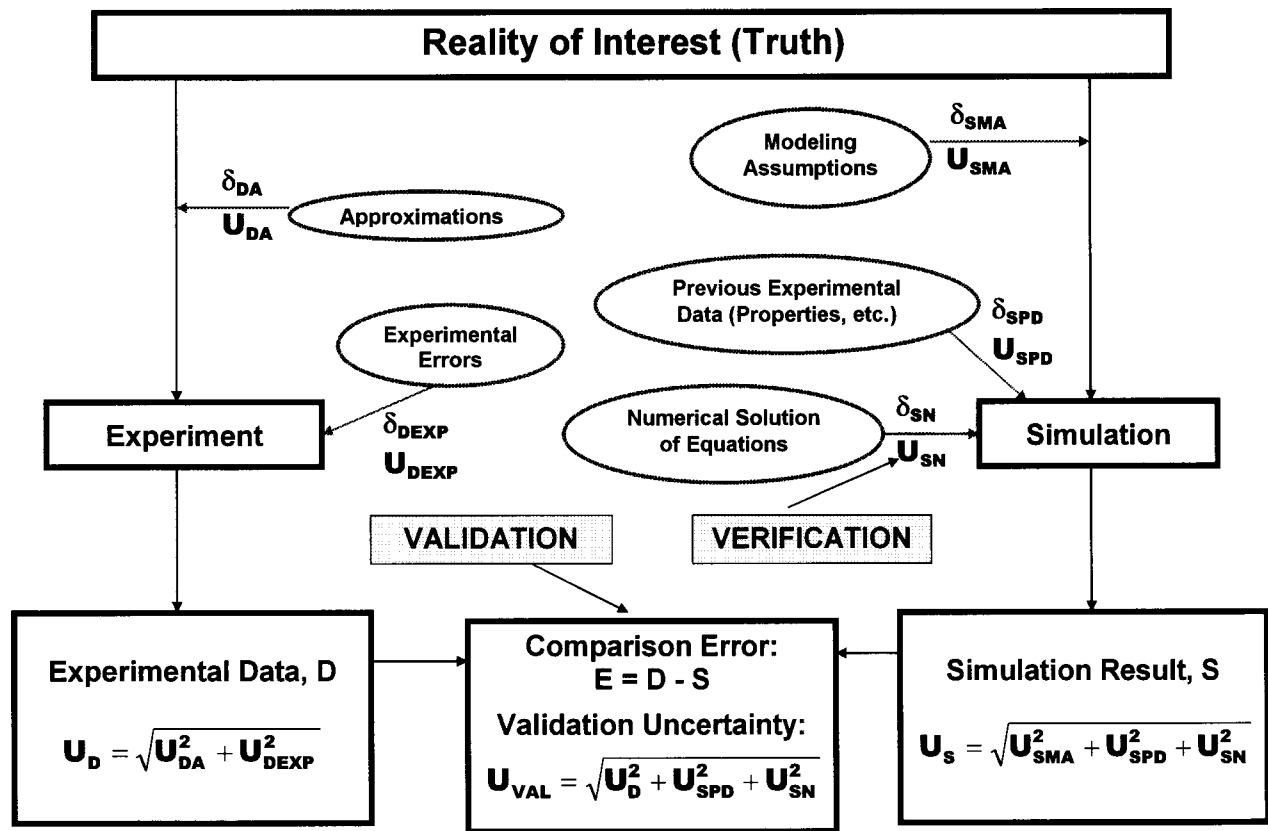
Reality of Interest (Truth)

Modeling Assumptions

$\delta_{SMA}$
$U_{SMA}$

$\delta_{DA}$
$U_{DA}$

Approximations

Previous Experimental Data (Properties, etc.)

$\delta_{SPD}$
$U_{SPD}$

Experimental Errors

Numerical Solution of Equations

$\delta_{SN}$
$U_{SN}$

Experiment

$\delta_{DEXP}$
$U_{DEXP}$

Simulation

VALIDATION

VERIFICATION

Experimental Data, D

$U_D = \sqrt{U_{DA}^2 + U_{DEXP}^2}$

Comparison Error:
E = D - S
Validation Uncertainty:
$U_{VAL} = \sqrt{U_D^2 + U_{SPD}^2 + U_{SN}^2}$

Simulation Result, S

$U_S = \sqrt{U_{SMA}^2 + U_{SPD}^2 + U_{SN}^2}$